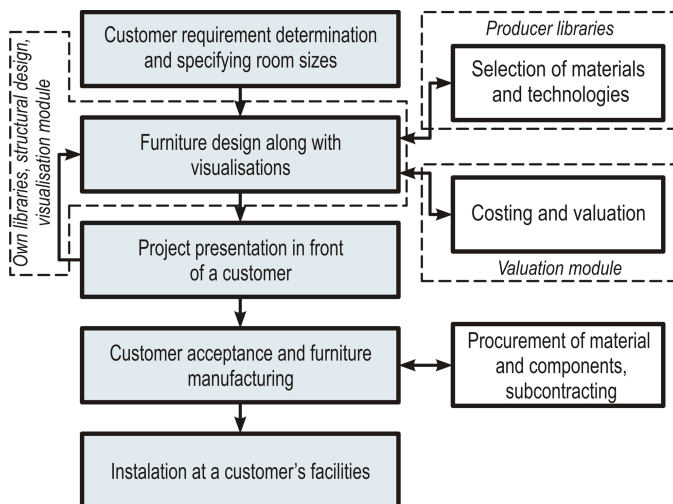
Own libraries, structural design, visualisation module

Customer requirement determination and specifying room sizes

Producer libraries

Selection of materials and technologies

Furniture design along with visualisations

Costing and valuation

Project presentation in front of a customer

Valuation module

Customer acceptance and furniture manufacturing

Procurement of material and components, subcontracting

Instalation at a customer's facilities